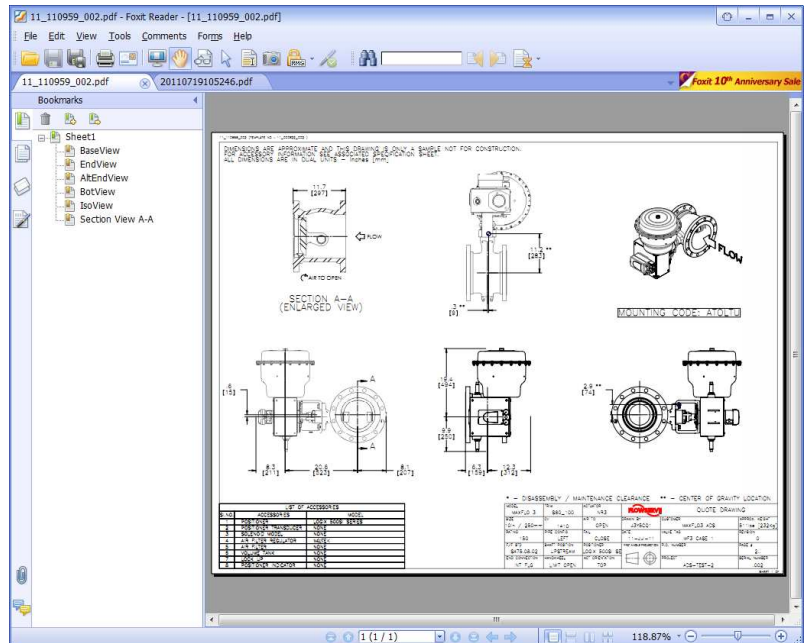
11_110959_002.pdf - Foxit Reader - [11_110959_002.pdf]

File Edit View Tools Comments Forms Help

11_110959_002.pdf
20110719105246.pdf
Foxit 10th Anniversary Sale

Bookmarks

Sheet1
BaseView
EndView
AltEndView
BotView
IsoView
Section View A-A

DIMENSIONS ARE APPROXIMATE AND THIS DRAWING IS ONLY A SAMPLE NOT FOR CONSTRUCTION.
FOR ACCESSORY INFORMATION SEE ASSOCIATED SPECIFICATION SHEET.
ALL DIMENSIONS ARE IN DUAL UNITS - inches [mm].

11.7
[297]

FLOW

AIR TO OPEN

SECTION A-A
(ENLARGED VIEW)

11.2 **
[285]

3 **
[0]

FLOW

MOUNTING CODE: ATOLTU

.6
[15]

A

A

8.3
[211]

20.6
[523]

8.1
[207]

19.4
[494]

9.9
[250]

6.3
[160]

13.2
[334]

2.9 **
[74]

* - DISASSEMBLY / MAINTENANCE CLEARANCE ** - CENTER OF GRAVITY LOCATION

| LIST OF ACCESSORIES | | |
|---|---|---|
| S. NO. | ACCESSORIES | MODEL |
| 1 | POSITIONER | LOGIX 3000 SERIES |
| 2 | POSITIONER TRANSDUCER | NONE |
| 3 | SOLENOID MODEL | NONE |
| 4 | AIR FILTER REGULATOR | NONE |
| 5 | AIR FILTER | NONE |
| 6 | VOLUME TANK | NONE |
| 7 | LOCK UP | NONE |
| 8 | POSITIONER INDICATOR | NONE |

FLOWSERVE
QUOTE DRAWING

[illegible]

1 (1 / 1)
118.87%